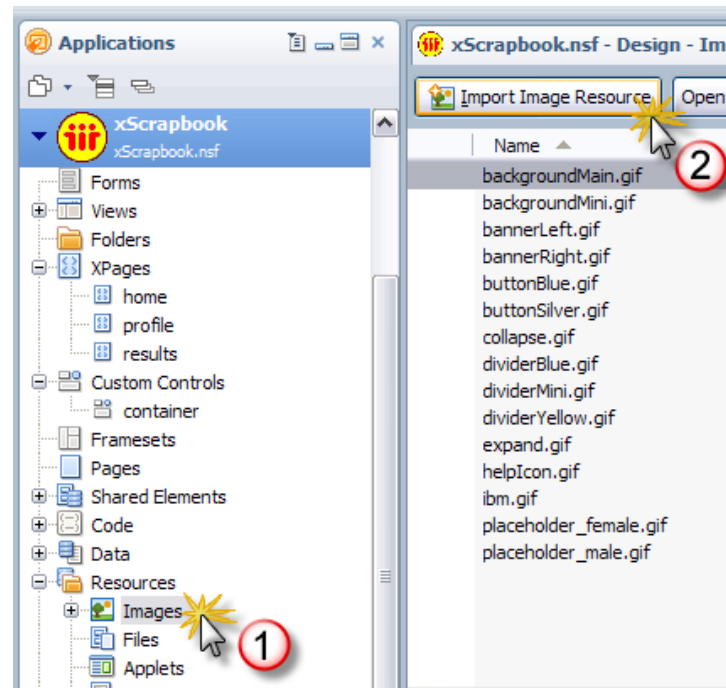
Applications

xScrapbook
xScrapbook.nsf

Forms
Views
Folders
XPages
home
profile
results
Custom Controls
container
Framesets
Pages
Shared Elements
Code
Data
Resources
Images
Files
Applets

1

xScrapbook.nsf - Design - Im

Import Image Resource
Open

Name

2

backgroundMain.gif
backgroundMini.gif
bannerLeft.gif
bannerRight.gif
buttonBlue.gif
buttonSilver.gif
collapse.gif
dividerBlue.gif
dividerMini.gif
dividerYellow.gif
expand.gif
helpIcon.gif
ibm.gif
placeholder_female.gif
placeholder_male.gif